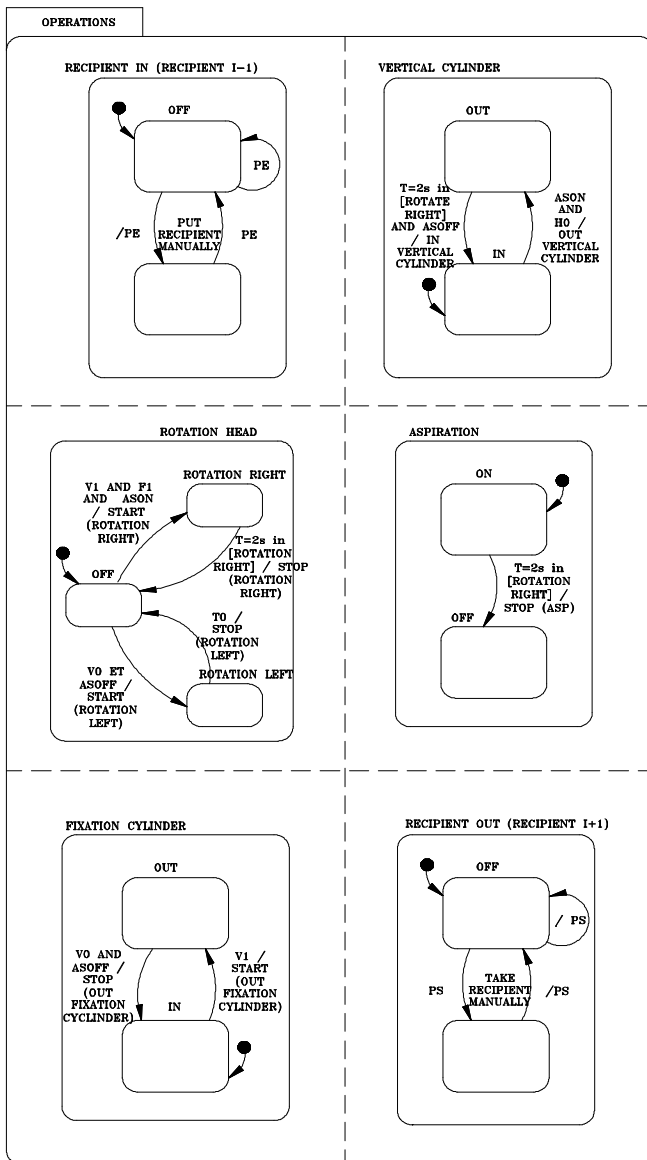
OPERATIONS

RECIPIENT IN (RECIPIENT I-1)

OFF

PE

/PE

PUT RECIPIENT MANUALLY

PE

VERTICAL CYLINDER

OUT

T=2s in [ROTATE RIGHT] AND ASOFF / IN VERTICAL CYLINDER

ASON AND H0 / OUT VERTICAL CYLINDER

IN

ROTATION HEAD

ROTATION RIGHT

V1 AND F1 AND ASON / START (ROTATION RIGHT)

T=2s in [ROTATION RIGHT] / STOP (ROTATION RIGHT)

OFF

T0 / STOP (ROTATION LEFT)

V0 ET ASOFF / START (ROTATION LEFT)

ROTATION LEFT

ASPIRATION

ON

T=2s in [ROTATION RIGHT] / STOP (ASP)

OFF

FIXATION CYLINDER

OUT

V0 AND ASOFF / STOP (OUT FIXATION CYCLINDER)

IN

V1 / START (OUT FIXATION CYLINDER)

RECIPIENT OUT (RECIPIENT I+1)

OFF

/ PS

PS

TAKE RECIPIENT MANUALLY

/PS